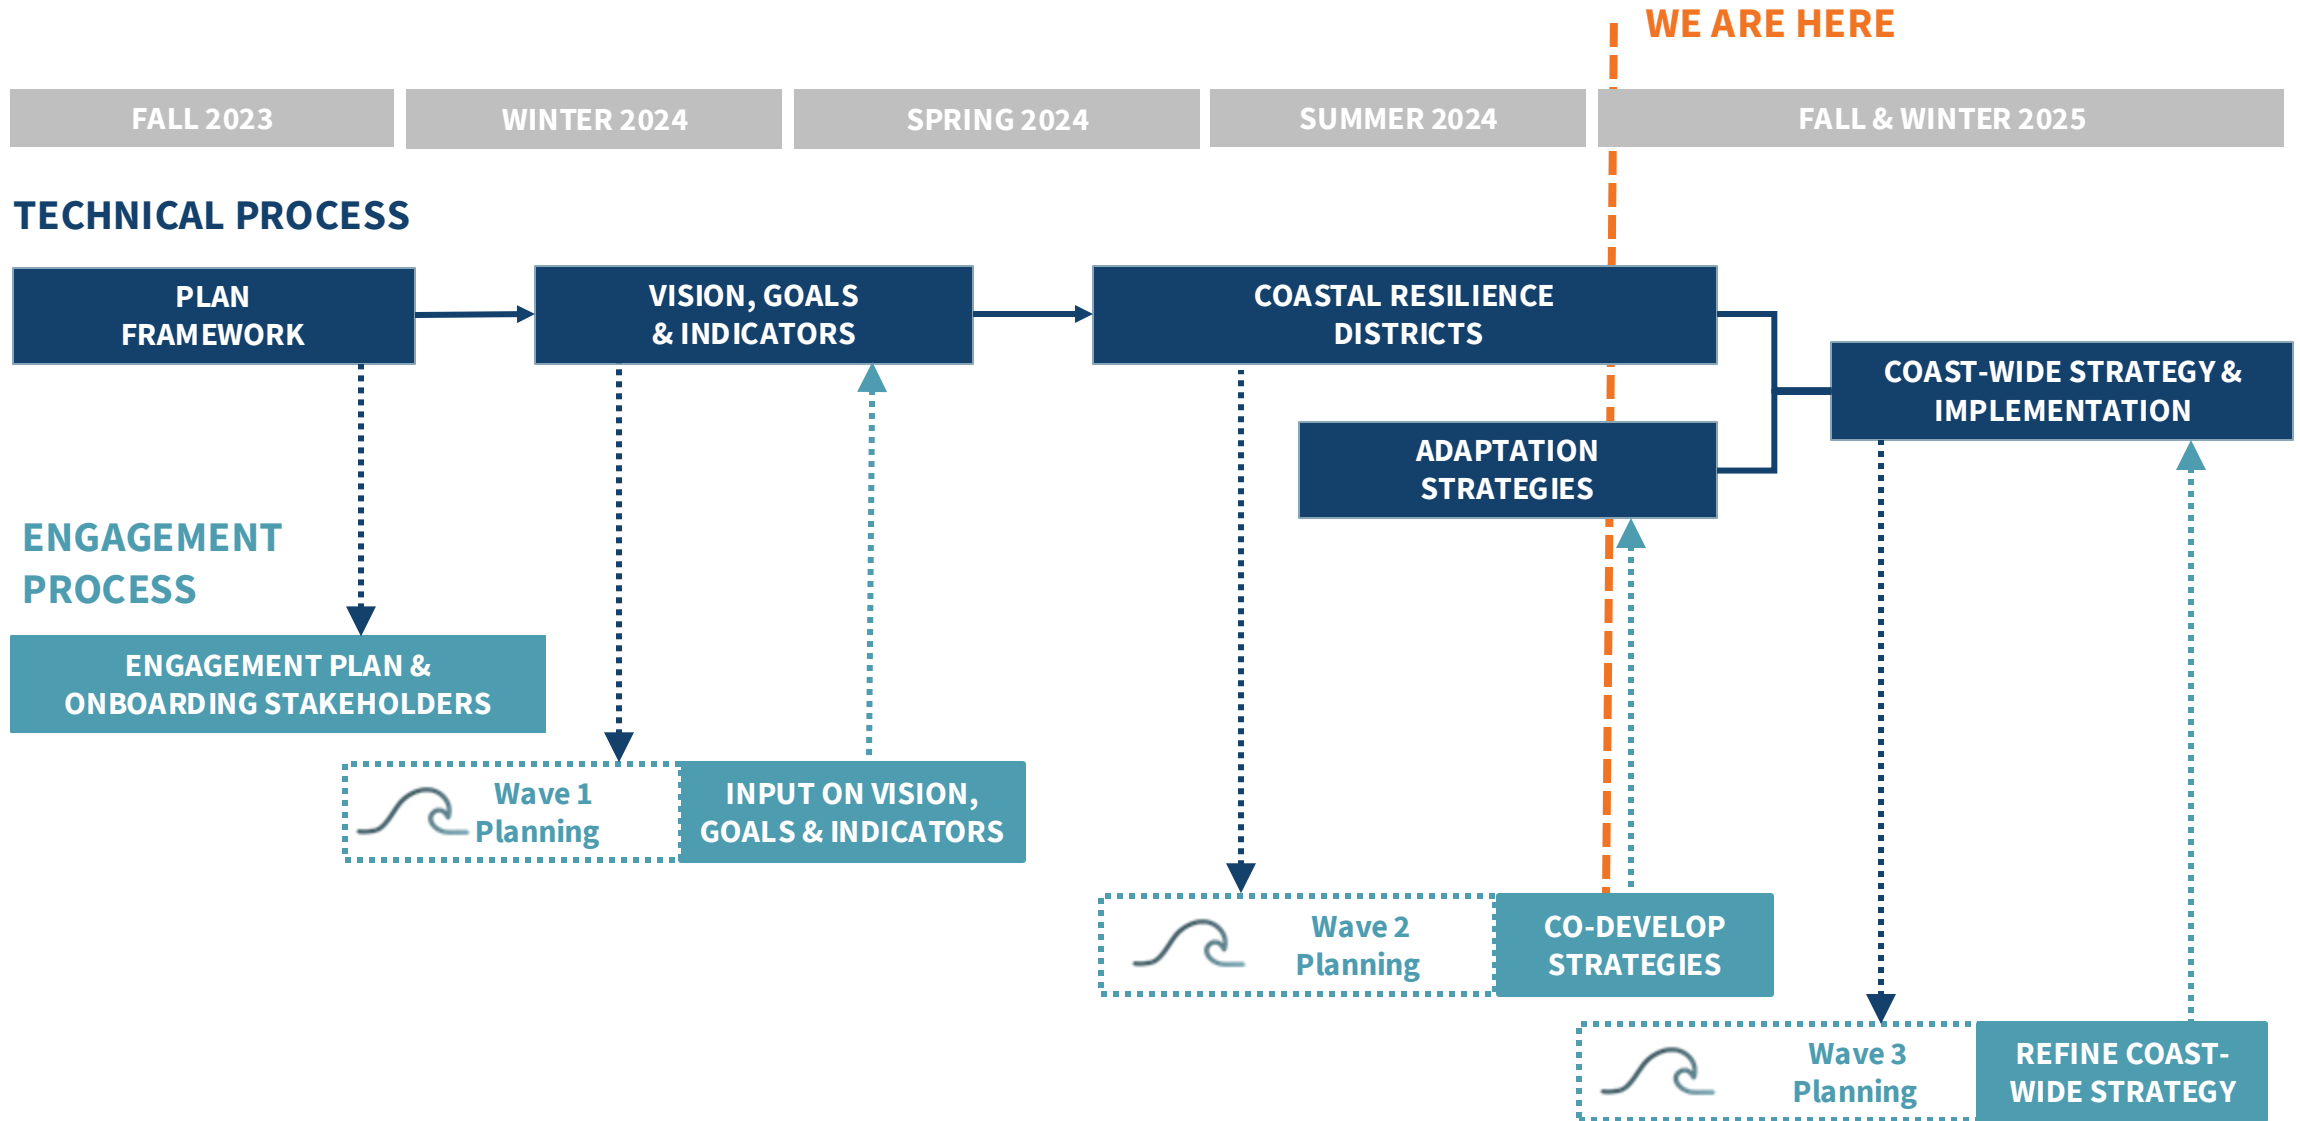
WE ARE HERE

FALL 2023

WINTER 2024

SPRING 2024

SUMMER 2024

FALL & WINTER 2025

TECHNICAL PROCESS

PLAN FRAMEWORK

VISION, GOALS & INDICATORS

COASTAL RESILIENCE DISTRICTS

COAST-WIDE STRATEGY & IMPLEMENTATION

ADAPTATION STRATEGIES

ENGAGEMENT PROCESS

ENGAGEMENT PLAN & ONBOARDING STAKEHOLDERS

Wave 1 Planning

INPUT ON VISION, GOALS & INDICATORS

Wave 2 Planning

CO-DEVELOP STRATEGIES

Wave 3 Planning

REFINE COAST-WIDE STRATEGY